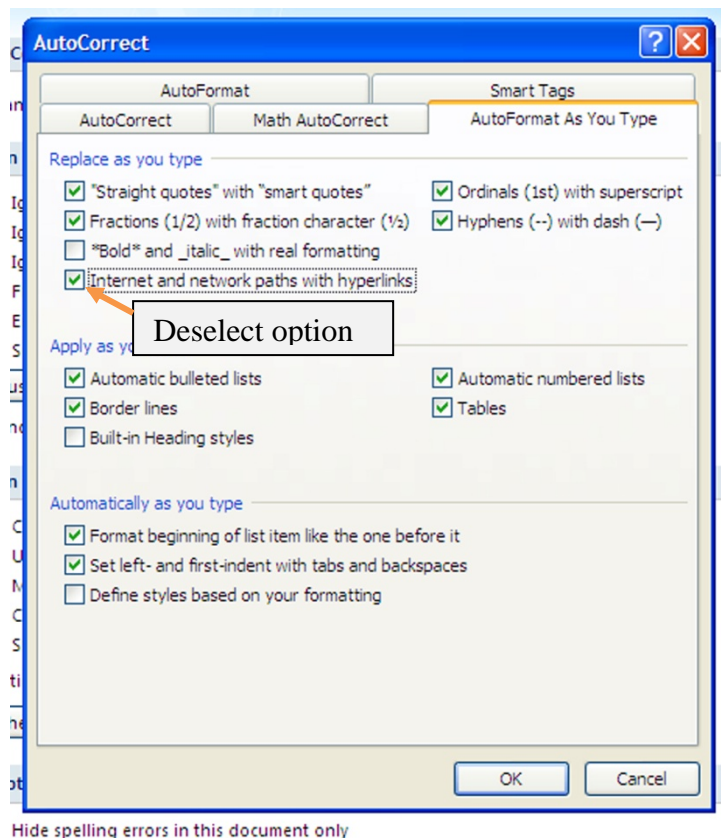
AutoCorrect

AutoFormat | Smart Tags
AutoCorrect | Math AutoCorrect | AutoFormat As You Type

Replace as you type
"Straight quotes" with "smart quotes"
Ordinals (1st) with superscript
Fractions (1/2) with fraction character (½)
Hyphens (--) with dash (—)
*Bold* and _italic_ with real formatting
Internet and network paths with hyperlinks

Deselect option

Apply as yo
Automatic bulleted lists
Automatic numbered lists
Border lines
Tables
Built-in Heading styles

Automatically as you type
Format beginning of list item like the one before it
Set left- and first-indent with tabs and backspaces
Define styles based on your formatting

OK
Cancel

Hide spelling errors in this document only